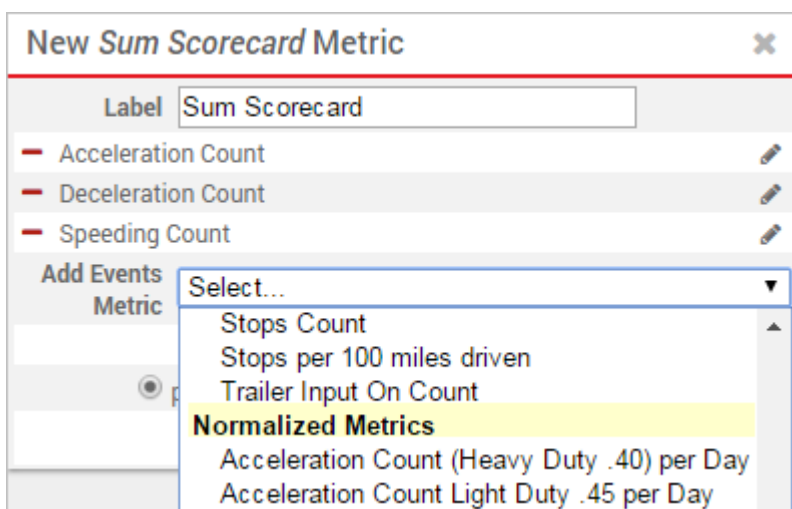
New *Sum Scorecard* Metric

Label Sum Scorecard

Acceleration Count

Deceleration Count

Speeding Count

Add Events Metric

Select...

Stops Count

Stops per 100 miles driven

Trailer Input On Count

**Normalized Metrics**

Acceleration Count (Heavy Duty .40) per Day

Acceleration Count Light Duty .45 per Day